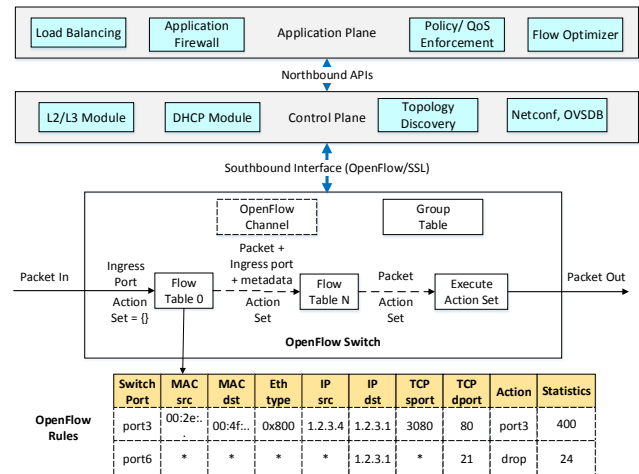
Load Balancing

Application Firewall

Application Plane

Policy/ QoS Enforcement

Flow Optimizer

Northbound APIs

L2/L3 Module

DHCP Module

Control Plane

Topology Discovery

Netconf, OVSDB

Southbound Interface (OpenFlow/SSL)

OpenFlow Channel

Group Table

Packet In

Ingress Port

Action Set = {}

Flow Table 0

Packet + Ingress port + metadata

Action Set

Flow Table N

Packet

Action Set

Execute Action Set

Packet Out

OpenFlow Switch

OpenFlow Rules

| Switch Port | MAC src | MAC dst | Eth type | IP src | IP dst | TCP sport | TCP dport | Action | Statistics |
|---|---|---|---|---|---|---|---|---|---|
| port3 | 00:2e:.. . | 00:4f:.. | 0x800 | 1.2.3.4 | 1.2.3.1 | 3080 | 80 | port3 | 400 |
| port6 | * | * | * | * | 1.2.3.1 | * | 21 | drop | 24 |